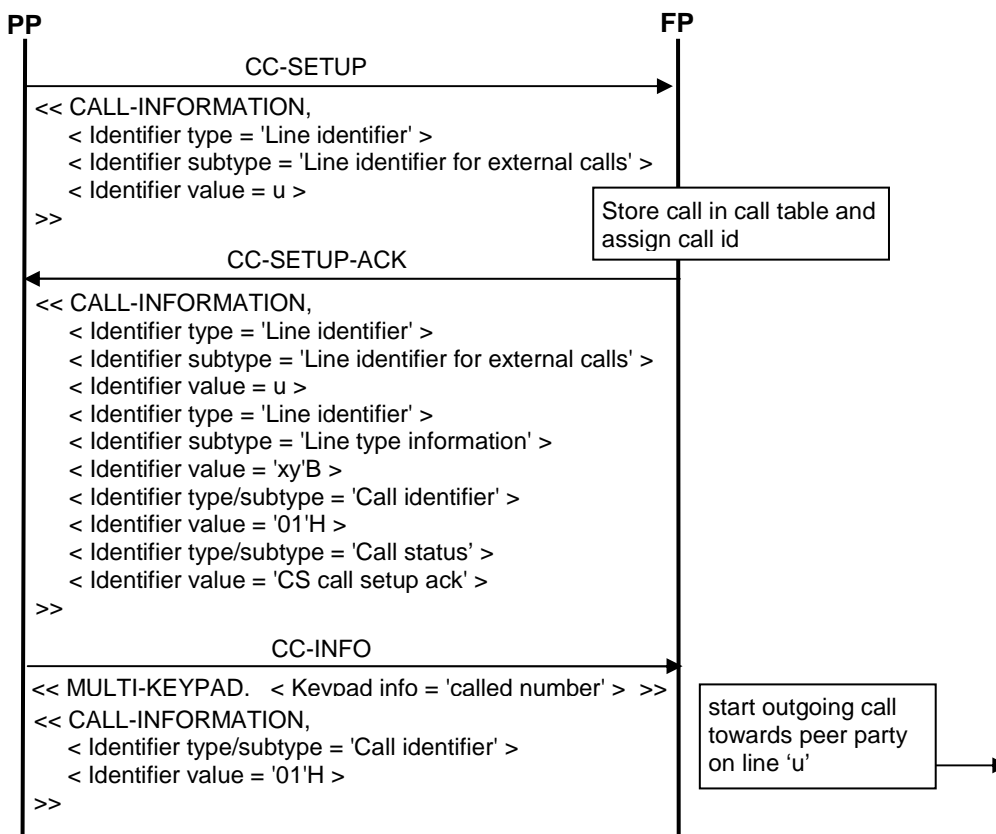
PP

FP

CC-SETUP

<< CALL-INFORMATION,
< Identifier type = 'Line identifier' >
< Identifier subtype = 'Line identifier for external calls' >
< Identifier value = u >
>>

Store call in call table and assign call id

CC-SETUP-ACK

<< CALL-INFORMATION,
< Identifier type = 'Line identifier' >
< Identifier subtype = 'Line identifier for external calls' >
< Identifier value = u >
< Identifier type = 'Line identifier' >
< Identifier subtype = 'Line type information' >
< Identifier value = 'xy'B >
< Identifier type/subtype = 'Call identifier' >
< Identifier value = '01'H >
< Identifier type/subtype = 'Call status' >
< Identifier value = 'CS call setup ack' >
>>

CC-INFO

<< MULTI-KEYPAD. < Keypad info = 'called number' > >>
<< CALL-INFORMATION,
< Identifier type/subtype = 'Call identifier' >
< Identifier value = '01'H >
>>

start outgoing call towards peer party on line 'u'